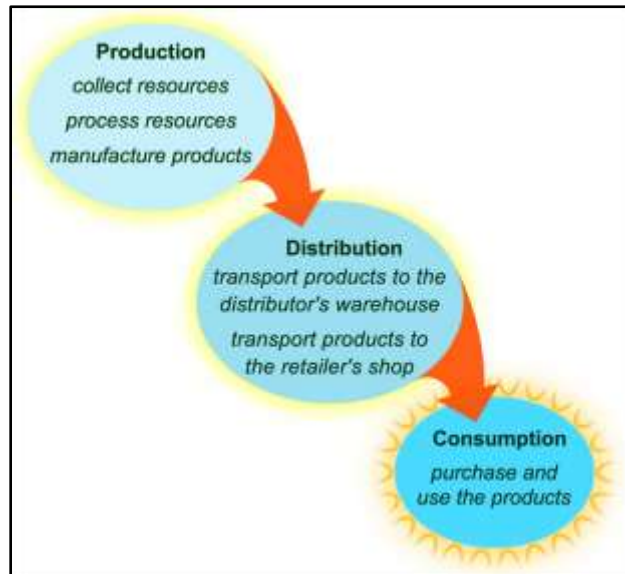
Production
collect resources
process resources
manufacture products

Distribution
transport products to the distributor's warehouse
transport products to the retailer's shop

Consumption
purchase and use the products